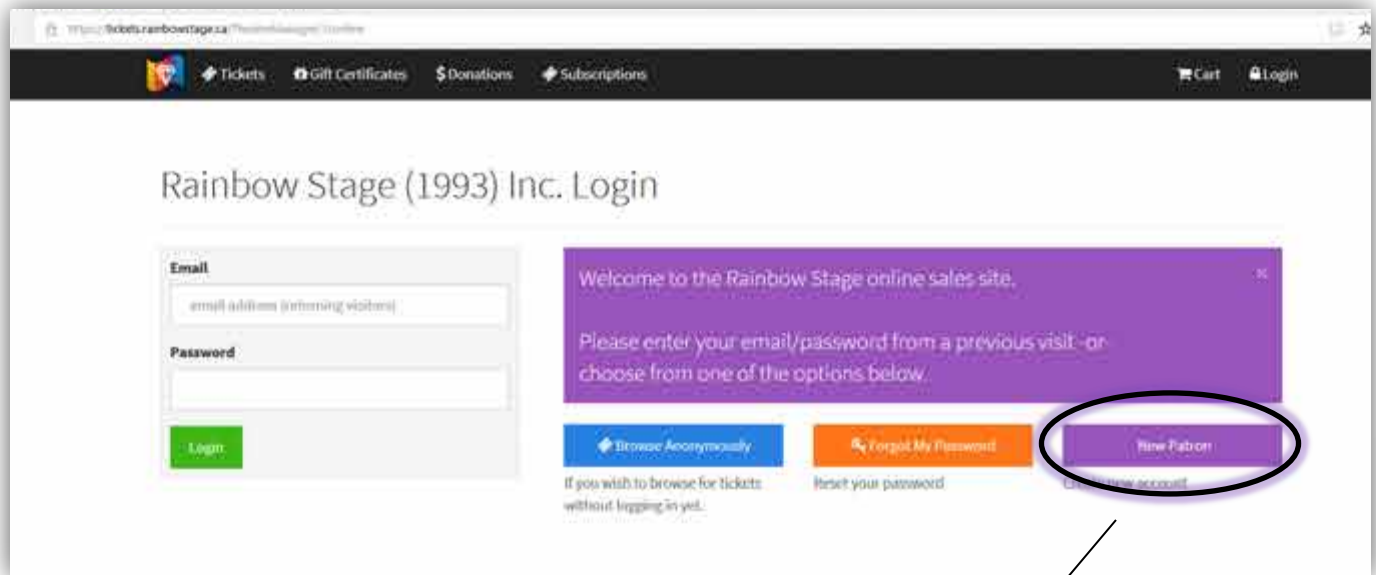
https://tickets.rainbowstage.ca/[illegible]

Tickets Gift Certificates $Donations Subscriptions Cart Login

Rainbow Stage (1993) Inc. Login

Email

email address (returning visitors)

Password

Login

Welcome to the Rainbow Stage online sales site.

Please enter your email/password from a previous visit -or- choose from one of the options below.

×

Browse Anonymously

If you wish to browse for tickets without logging in yet.

Forgot My Password

Reset your password

New Patron

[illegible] new account